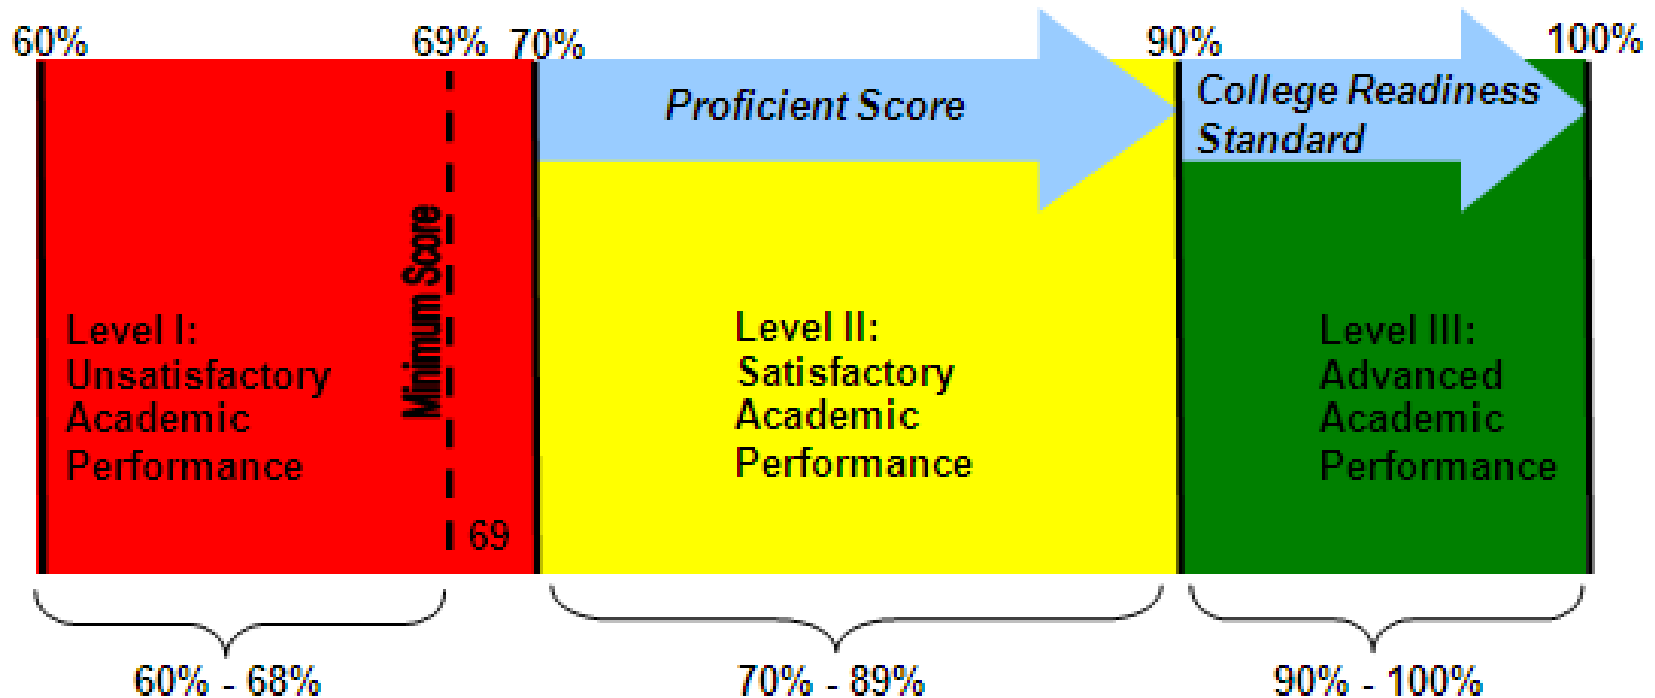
60% 69% 70% 90% 100%

Proficient Score

College Readiness Standard

Level I: Unsatisfactory Academic Performance

Minimum Score

69

Level II: Satisfactory Academic Performance

Level III: Advanced Academic Performance

60% - 68%

70% - 89%

90% - 100%